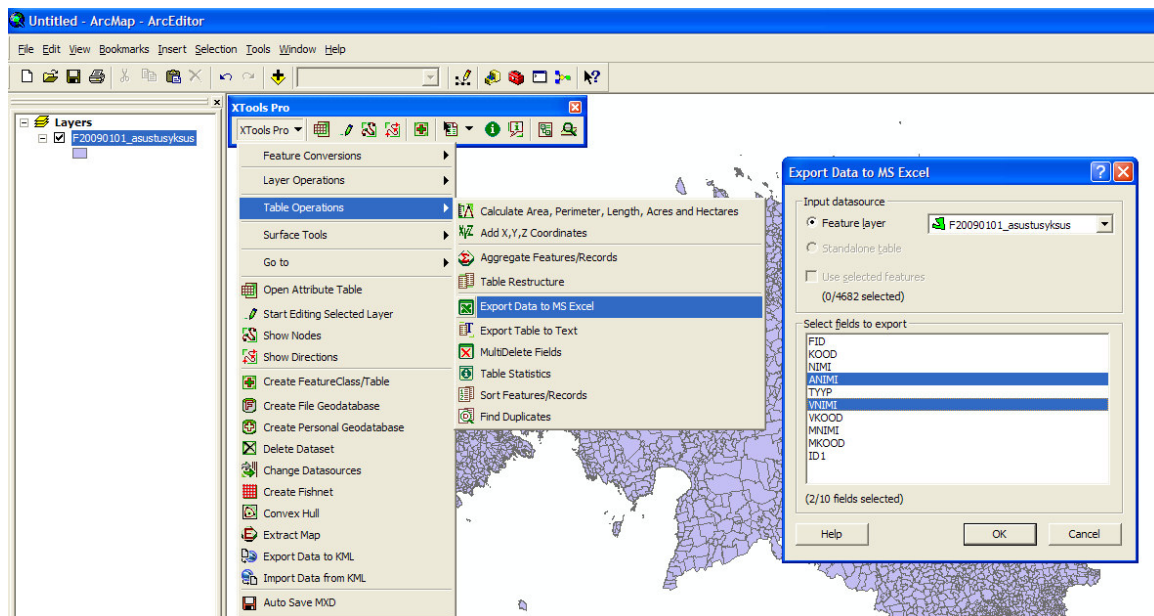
Untitled - ArcMap - ArcEditor

File Edit View Bookmarks Insert Selection Tools Window Help

Layers
F20090101_asustusyksus

XTools Pro
XTools Pro

Feature Conversions
Layer Operations
Table Operations
Surface Tools
Go to
Open Attribute Table
Start Editing Selected Layer
Show Nodes
Show Directions
Create FeatureClass/Table
Create File Geodatabase
Create Personal Geodatabase
Delete Dataset
Change Datasources
Create Fishnet
Convex Hull
Extract Map
Export Data to KML
Import Data from KML
Auto Save MXD

Calculate Area, Perimeter, Length, Acres and Hectares
Add X,Y,Z Coordinates
Aggregate Features/Records
Table Restructure
Export Data to MS Excel
Export Table to Text
MultiDelete Fields
Table Statistics
Sort Features/Records
Find Duplicates

Export Data to MS Excel
Input datasource
Feature layer
F20090101_asustusyksus
Standalone table
Use selected features
(0/4682 selected)
Select fields to export
FID
KOOD
NIMI
ANIMI
TYYP
VNIMI
VKOOD
MNIMI
MKOOD
ID1
(2/10 fields selected)
Help
OK
Cancel